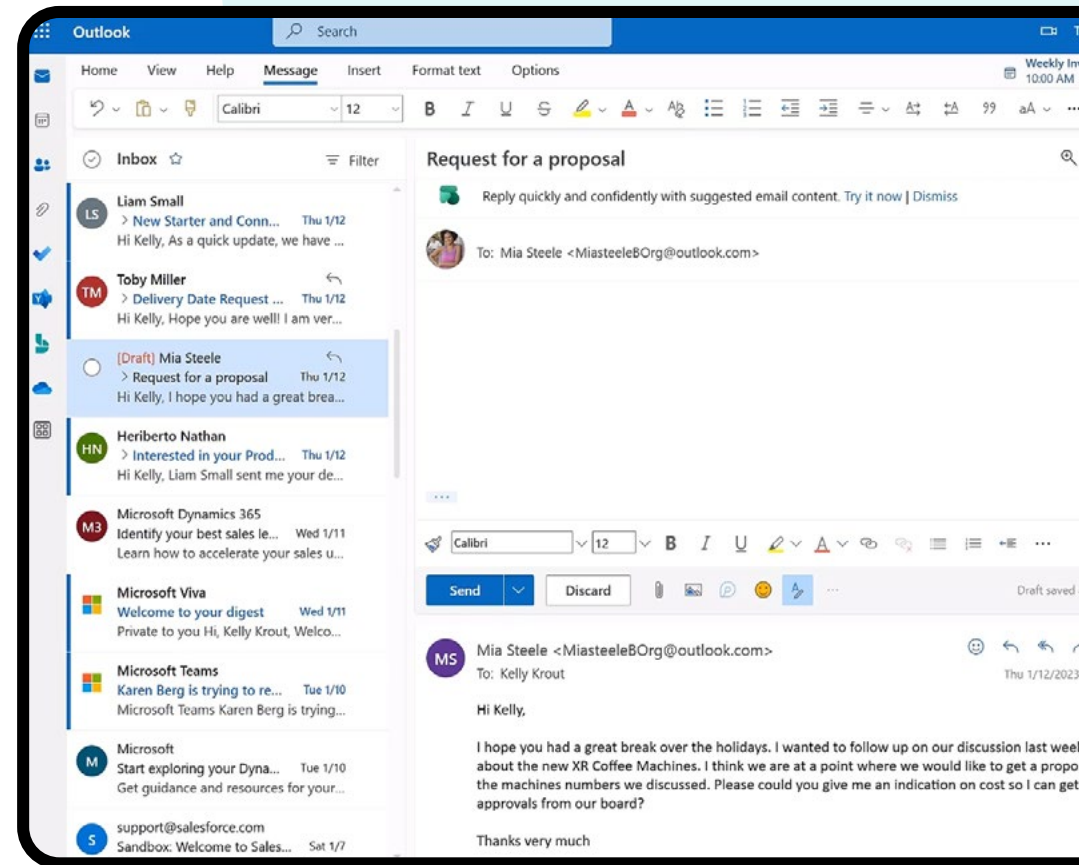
Outlook

Search

Weekly In
10:00 AM

Home View Help Message Insert Format text Options

Calibri 12

B I U S 99 aA

Inbox Filter

LS Liam Small
> New Starter and Conn... Thu 1/12
Hi Kelly, As a quick update, we have ...

TM Toby Miller
> Delivery Date Request ... Thu 1/12
Hi Kelly, Hope you are well! I am ver...

[Draft] Mia Steele
> Request for a proposal Thu 1/12
Hi Kelly, I hope you had a great brea...

HN Heriberto Nathan
> Interested in your Prod... Thu 1/12
Hi Kelly, Liam Small sent me your de...

M3 Microsoft Dynamics 365
Identify your best sales le... Wed 1/11
Learn how to accelerate your sales u...

Microsoft Viva
Welcome to your digest Wed 1/11
Private to you Hi, Kelly Krout, Welco...

Microsoft Teams
Karen Berg is trying to re... Tue 1/10
Microsoft Teams Karen Berg is trying...

M Microsoft
Start exploring your Dyna... Tue 1/10
Get guidance and resources for your...

S support@salesforce.com
Sandbox: Welcome to Sales... Sat 1/7

Request for a proposal

Reply quickly and confidently with suggested email content. Try it now | Dismiss

To: Mia Steele <MiasteeleBOrg@outlook.com>

...

Calibri 12 B I U

Send Discard

Draft saved

MS Mia Steele <MiasteeleBOrg@outlook.com>
To: Kelly Krout
Thu 1/12/2023

Hi Kelly,

I hope you had a great break over the holidays. I wanted to follow up on our discussion last wee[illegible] about the new XR Coffee Machines. I think we are at a point where we would like to get a propo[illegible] the machines numbers we discussed. Please could you give me an indication on cost so I can get approvals from our board?

Thanks very much